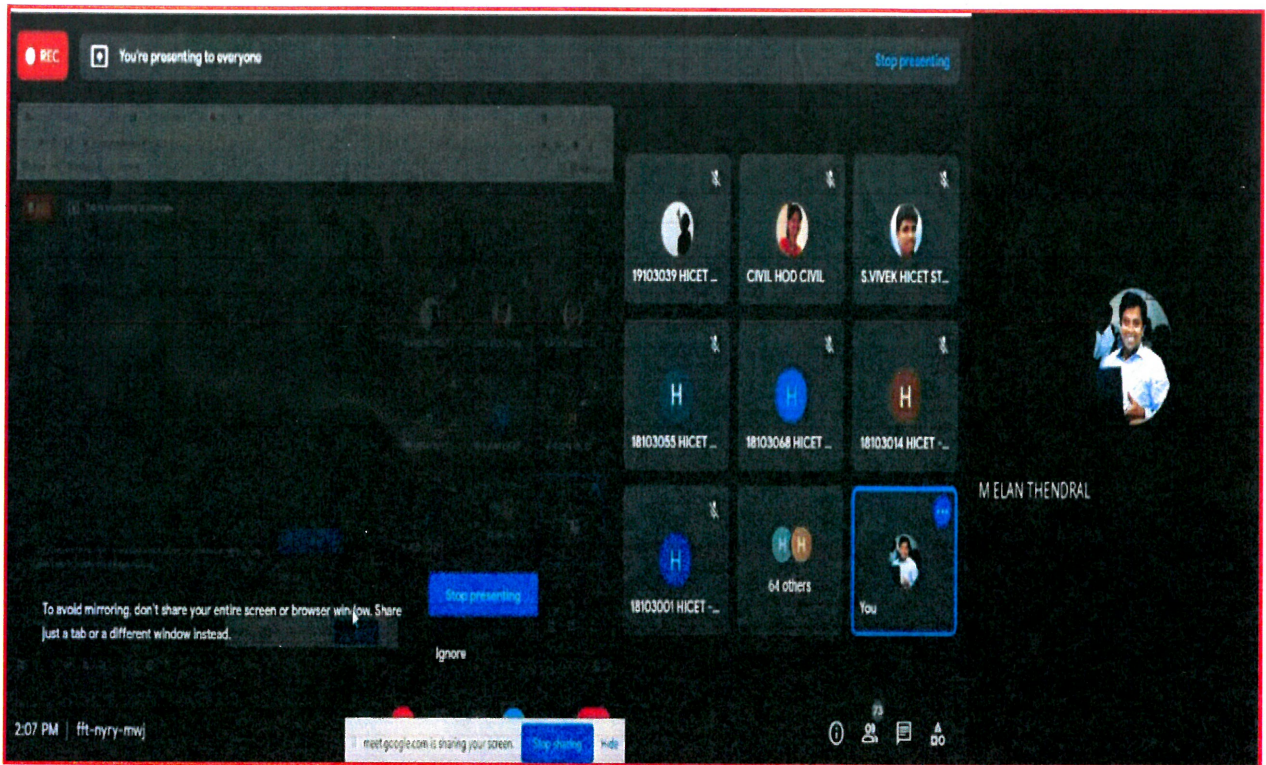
REC

You're presenting to everyone

Stop presenting

19103039 HICET ...

CIVIL HOD CIVIL

S.VIVEK HICET ST...

H

18103055 HICET ...

H

18103068 HICET ...

H

18103014 HICET - ...

M ELAN THENDRAL

H

18103001 HICET - ...

H H

64 others

You

To avoid mirroring, don't share your entire screen or browser window. Share just a tab or a different window instead.

Stop presenting

Ignore

2:07 PM | fft-nyry-mwj

meet.google.com is sharing your screen.

Stop sharing

Hide

73